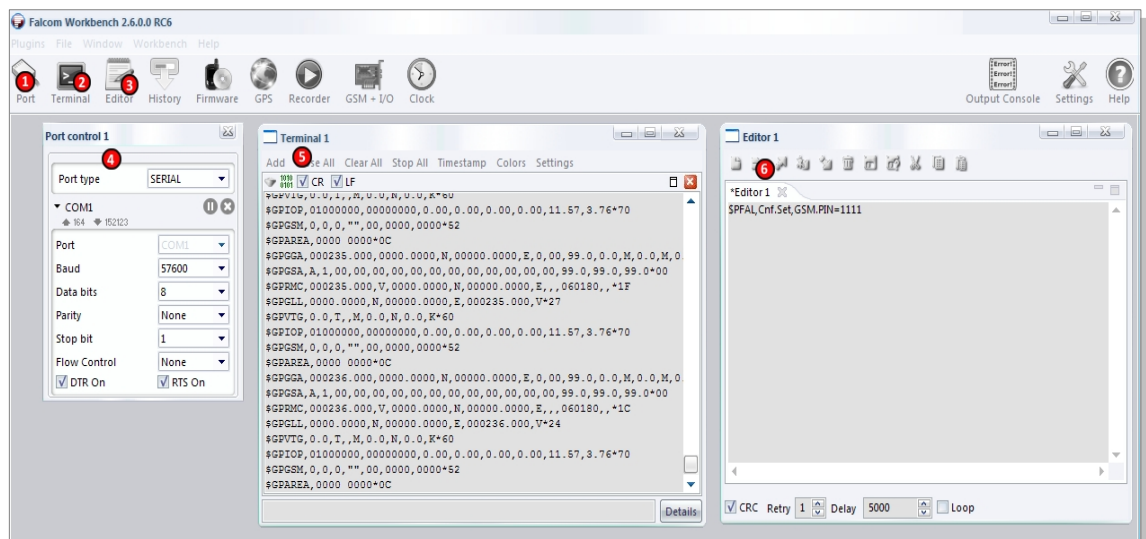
Falcom Workbench 2.6.0.0 RC6

Plugins File Window Workbench Help

1 Port 2 Terminal 3 Editor History Firmware GPS Recorder GSM + I/O Clock

Output Console Settings Help

Port control 1

4

Port type SERIAL

COM1

164 152123

Port COM1
Baud 57600
Data bits 8
Parity None
Stop bit 1
Flow Control None
DTR On RTS On

Terminal 1

Add 5 se All Clear All Stop All Timestamp Colors Settings

CR LF

$GPVTG,0.0,T,,M,0.0,N,0.0,K*60
$GPIOP,01000000,00000000,0.00,0.00,0.00,0.00,11.57,3.76*70
$GPGSM,0,0,0,"",00,0000,0000*52
$GPAREA,0000 0000*0C
$GPGGA,000235.000,0000.0000,N,00000.0000,E,0,00,99.0,0.0,M,0.0,M,0
$GPGSA,A,1,00,00,00,00,00,00,00,00,00,00,00,00,99.0,99.0,99.0*00
$GPRMC,000235.000,V,0000.0000,N,00000.0000,E,,,060180,,*1F
$GPGLL,0000.0000,N,00000.0000,E,000235.000,V*27
$GPVTG,0.0,T,,M,0.0,N,0.0,K*60
$GPIOP,01000000,00000000,0.00,0.00,0.00,0.00,11.57,3.76*70
$GPGSM,0,0,0,"",00,0000,0000*52
$GPAREA,0000 0000*0C
$GPGGA,000236.000,0000.0000,N,00000.0000,E,0,00,99.0,0.0,M,0.0,M,0
$GPGSA,A,1,00,00,00,00,00,00,00,00,00,00,00,00,99.0,99.0,99.0*00
$GPRMC,000236.000,V,0000.0000,N,00000.0000,E,,,060180,,*1C
$GPGLL,0000.0000,N,00000.0000,E,000236.000,V*24
$GPVTG,0.0,T,,M,0.0,N,0.0,K*60
$GPIOP,01000000,00000000,0.00,0.00,0.00,0.00,11.57,3.76*70
$GPGSM,0,0,0,"",00,0000,0000*52
$GPAREA,0000 0000*0C

Details

Editor 1

6

*Editor 1

$PFAL,Cnf.Set,GSM.PIN=1111

CRC Retry 1 Delay 5000 Loop